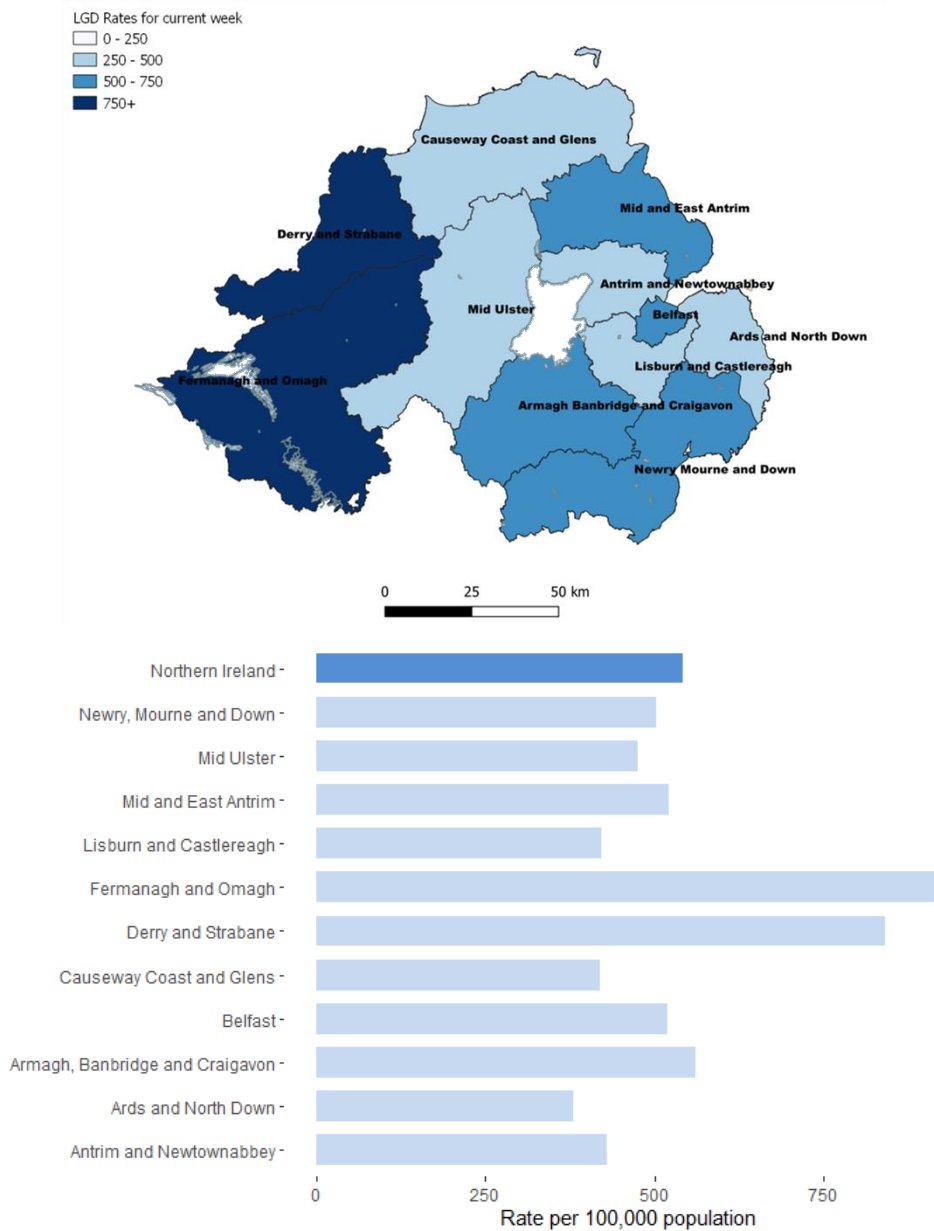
LGD Rates for current week
0 - 250
250 - 500
500 - 750
750+

Causeway Coast and Glens
Mid and East Antrim
Derry and Strabane
Antrim and Newtownabbey
Mid Ulster
Belfast
Ards and North Down
Lisburn and Castlereagh
Fermanagh and Omagh
Armagh Banbridge and Craigavon
Newry Mourne and Down

0 25 50 km

Northern Ireland
Newry, Mourne and Down
Mid Ulster
Mid and East Antrim
Lisburn and Castlereagh
Fermanagh and Omagh
Derry and Strabane
Causeway Coast and Glens
Belfast
Armagh, Banbridge and Craigavon
Ards and North Down
Antrim and Newtownabbey

0 250 500 750
Rate per 100,000 population